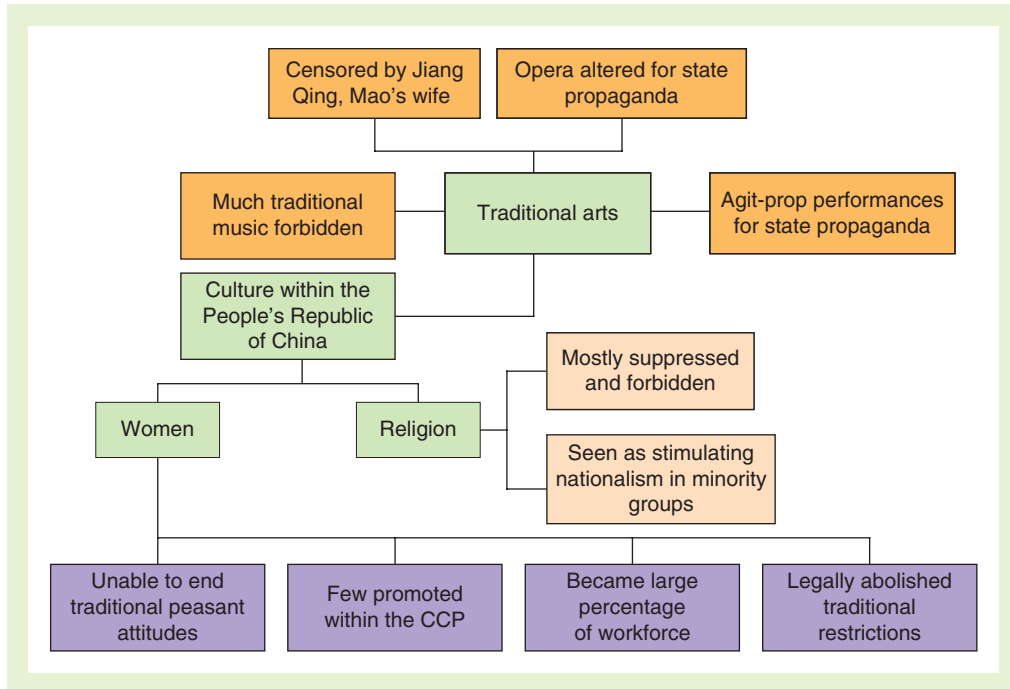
Censored by Jiang Qing, Mao's wife

Opera altered for state propaganda

Much traditional music forbidden

Traditional arts

Agit-prop performances for state propaganda

Culture within the People's Republic of China

Mostly suppressed and forbidden

Women

Religion

Seen as stimulating nationalism in minority groups

Unable to end traditional peasant attitudes

Few promoted within the CCP

Became large percentage of workforce

Legally abolished traditional restrictions